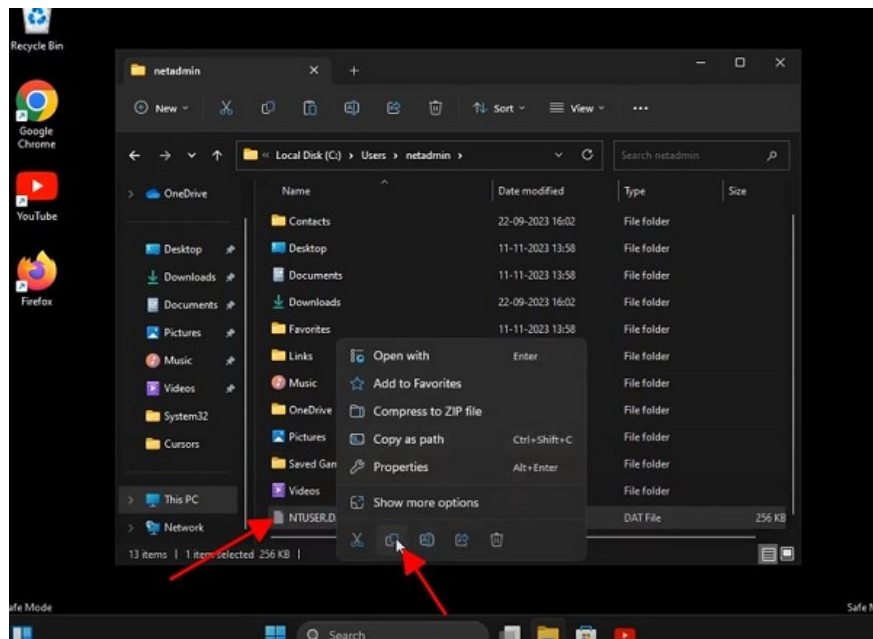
Recycle Bin

Google Chrome

YouTube

Firefox

netadmin

New

Sort

View

...

Local Disk (C:) › Users › netadmin ›

Search netadmin

OneDrive

Desktop

Downloads

Documents

Pictures

Music

Videos

System32

Cursors

This PC

Network

| Name | Date modified | Type | Size |
|---|---|---|---|
| Contacts | 22-09-2023 16:02 | File folder | |
| Desktop | 11-11-2023 13:58 | File folder | |
| Documents | 11-11-2023 13:58 | File folder | |
| Downloads | 22-09-2023 16:02 | File folder | |
| Favorites | 11-11-2023 13:58 | File folder | |
| Links | | File folder | |
| Music | | File folder | |
| OneDrive | | File folder | |
| Pictures | | File folder | |
| Saved Gan | | File folder | |
| Videos | | File folder | |
| NTUSER.D | | DAT File | 256 KB |

Open with Enter

Add to Favorites

Compress to ZIP file

Copy as path Ctrl+Shift+C

Properties Alt+Enter

Show more options

13 items | 1 item selected 256 KB |

afe Mode

Search

Safe M